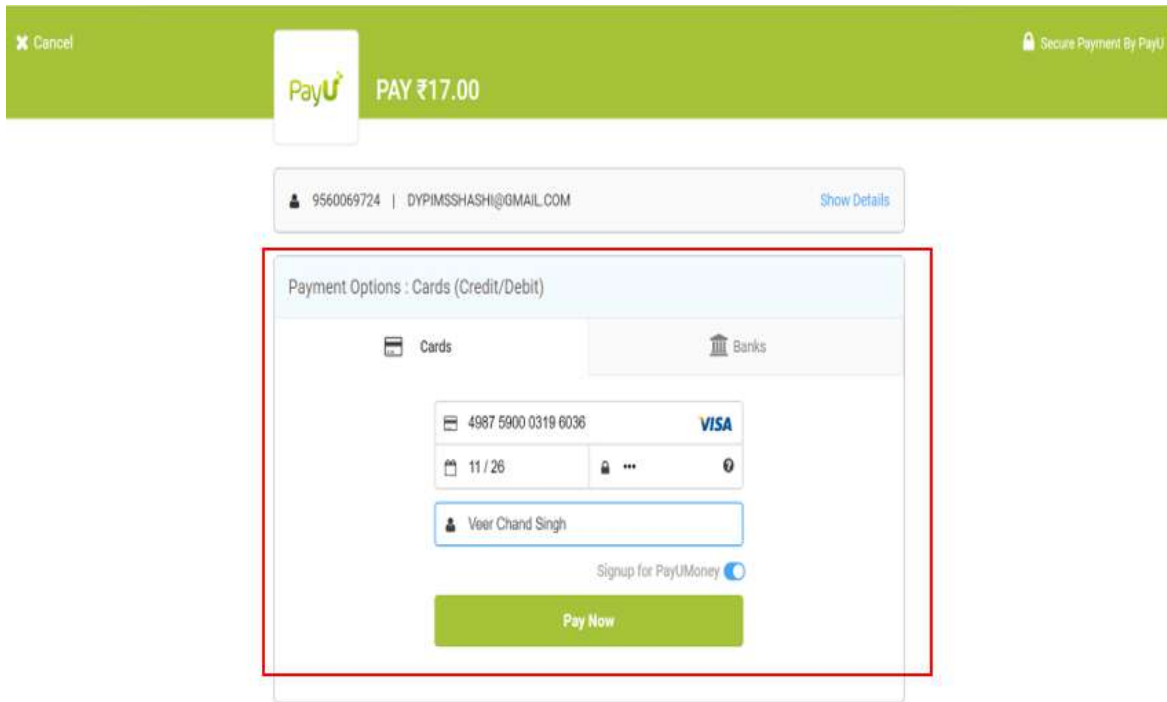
✖ Cancel

PayU

PAY ₹17.00

Secure Payment By PayU

9560069724 | DYPIMSSHASHI@GMAIL.COM

Show Details

Payment Options : Cards (Credit/Debit)

Cards

Banks

4987 5900 0319 6036

VISA

11 / 26

•••

Veer Chand Singh

Signup for PayUMoney

Pay Now